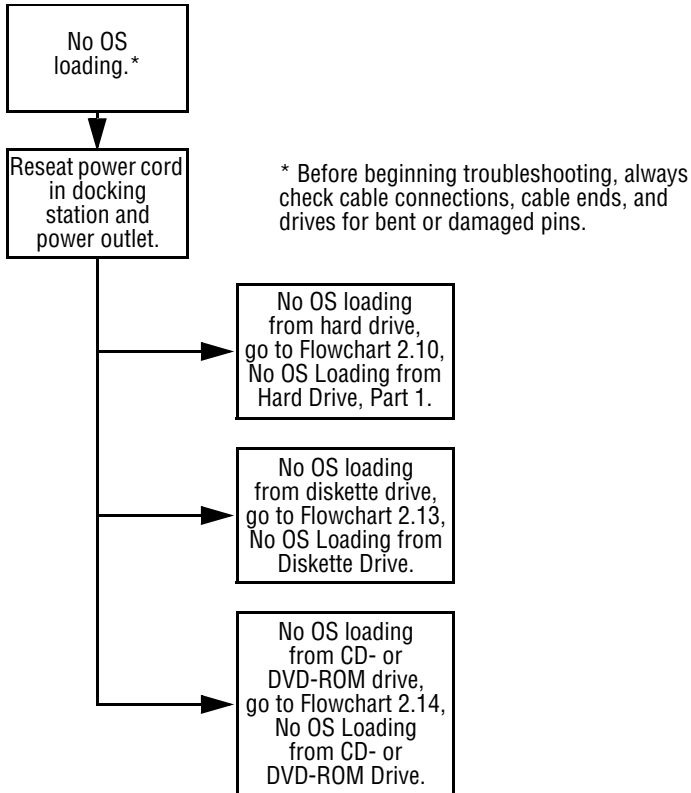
No OS loading.*

Reseat power cord in docking station and power outlet.

* Before beginning troubleshooting, always check cable connections, cable ends, and drives for bent or damaged pins.

No OS loading from hard drive, go to Flowchart 2.10, No OS Loading from Hard Drive, Part 1.

No OS loading from diskette drive, go to Flowchart 2.13, No OS Loading from Diskette Drive.

No OS loading from CD- or DVD-ROM drive, go to Flowchart 2.14, No OS Loading from CD- or DVD-ROM Drive.